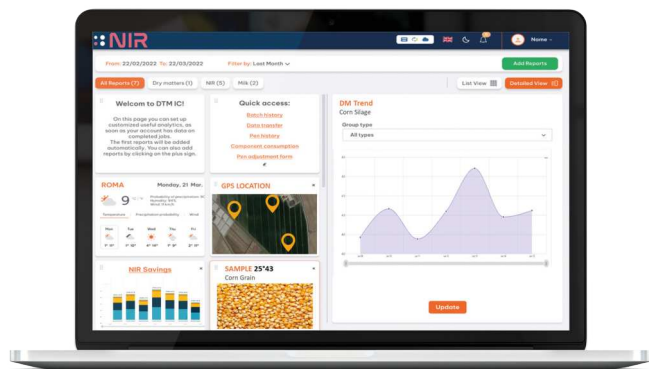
NIR

Name

From: 22/02/2022 To: 22/03/2022

Filter by: Last Month

Add Reports

All Reports (7)

Dry matters (1)

NIR (5)

Milk (2)

List View

Detailed View

Welcome to DTM IC!

On this page you can set up customized useful analytics, as soon as your account has data on completed jobs. The first reports will be added automatically. You can also add reports by clicking on the plus sign.

Quick access:

Batch history

Data transfer

Pen history

Component consumption

Pen adjustment form

DM Trend

Corn Silage

Group type

All types

ROMA

Monday, 21 Mar.

9

Temperature

Precipitation probability

Wind

Mon

Tue

Wed

Thu

Fri

GPS LOCATION

NIR Savings

SAMPLE 25°43

Corn Grain

Update